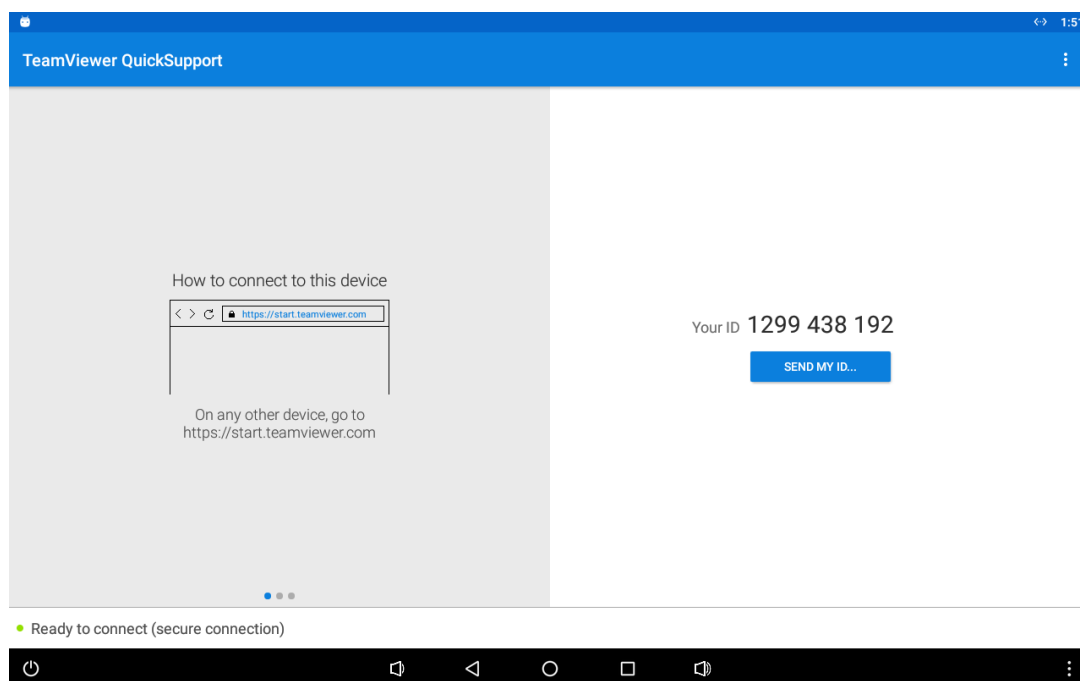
1:5

TeamViewer QuickSupport

How to connect to this device

https://start.teamviewer.com

On any other device, go to https://start.teamviewer.com

Your ID 1299 438 192

SEND MY ID...

Ready to connect (secure connection)